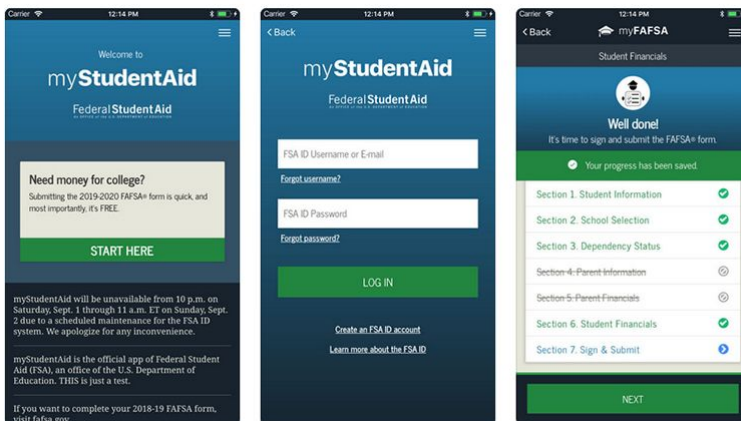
Carrier 12:14 PM

Welcome to

myStudentAid

Federal Student Aid
AN OFFICE of the U.S. DEPARTMENT of EDUCATION

Need money for college?

Submitting the 2019-2020 FAFSA® form is quick, and most importantly, it's FREE.

START HERE

myStudentAid will be unavailable from 10 p.m. on Saturday, Sept. 1 through 11 a.m. ET on Sunday, Sept. 2 due to a scheduled maintenance for the FSA ID system. We apologize for any inconvenience.

myStudentAid is the official app of Federal Student Aid (FSA), an office of the U.S. Department of Education. THIS is just a test.

If you want to complete your 2018-19 FAFSA form, visit fafsa.gov.

Carrier 12:14 PM

Back

myStudentAid

Federal Student Aid
AN OFFICE of the U.S. DEPARTMENT of EDUCATION

FSA ID Username or E-mail

Forgot username?

FSA ID Password

Forgot password?

LOG IN

Create an FSA ID account

Learn more about the FSA ID

Carrier 12:14 PM

Back myFAFSA

Student Financials

Well done!

It's time to sign and submit the FAFSA® form.

Your progress has been saved.

Section 1. Student Information

Section 2. School Selection

Section 3. Dependency Status

Section 4. Parent Information

Section 5. Parent Financials

Section 6. Student Financials

Section 7. Sign & Submit

NEXT